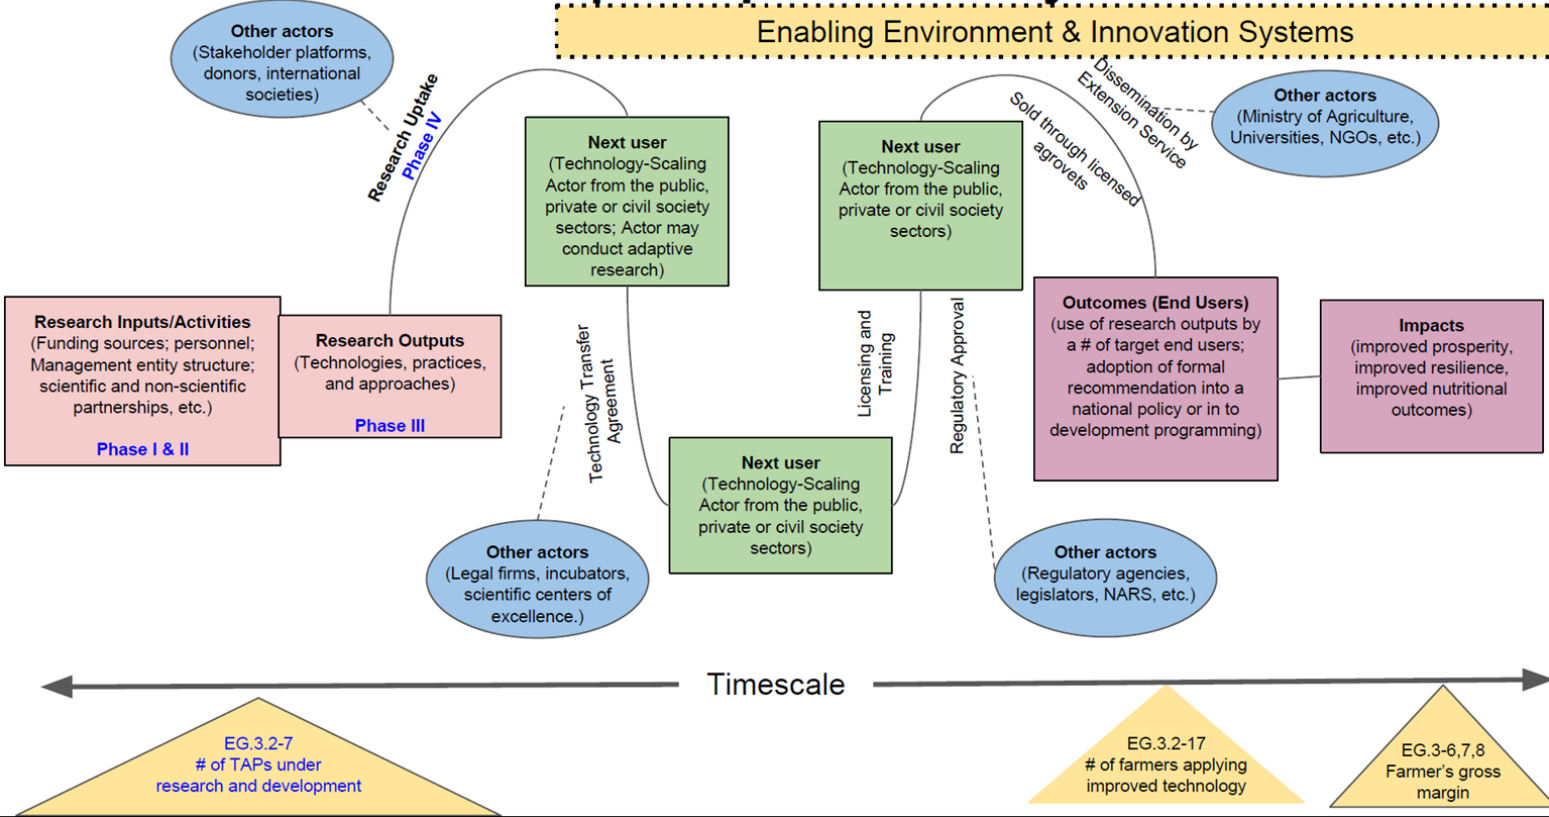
Enabling Environment & Innovation Systems

Other actors
(Stakeholder platforms, donors, international societies)

Research Uptake
Phase IV

Next user
(Technology-Scaling Actor from the public, private or civil society sectors; Actor may conduct adaptive research)

Next user
(Technology-Scaling Actor from the public, private or civil society sectors)

Sold through licensed agrovets

Dissemination by Extension Service

Other actors
(Ministry of Agriculture, Universities, NGOs, etc.)

Research Inputs/Activities
(Funding sources; personnel; Management entity structure; scientific and non-scientific partnerships, etc.)
Phase I & II

Research Outputs
(Technologies, practices, and approaches)
Phase III

Technology Transfer Agreement

Licensing and Training

Regulatory Approval

Outcomes (End Users)
(use of research outputs by a # of target end users; adoption of formal recommendation into a national policy or in to development programming)

Impacts
(improved prosperity, improved resilience, improved nutritional outcomes)

Next user
(Technology-Scaling Actor from the public, private or civil society sectors)

Other actors
(Legal firms, incubators, scientific centers of excellence.)

Other actors
(Regulatory agencies, legislators, NARS, etc.)

Timescale

EG.3.2-7
# of TAPs under research and development

EG.3.2-17
# of farmers applying improved technology

EG.3-6,7,8
Farmer's gross margin